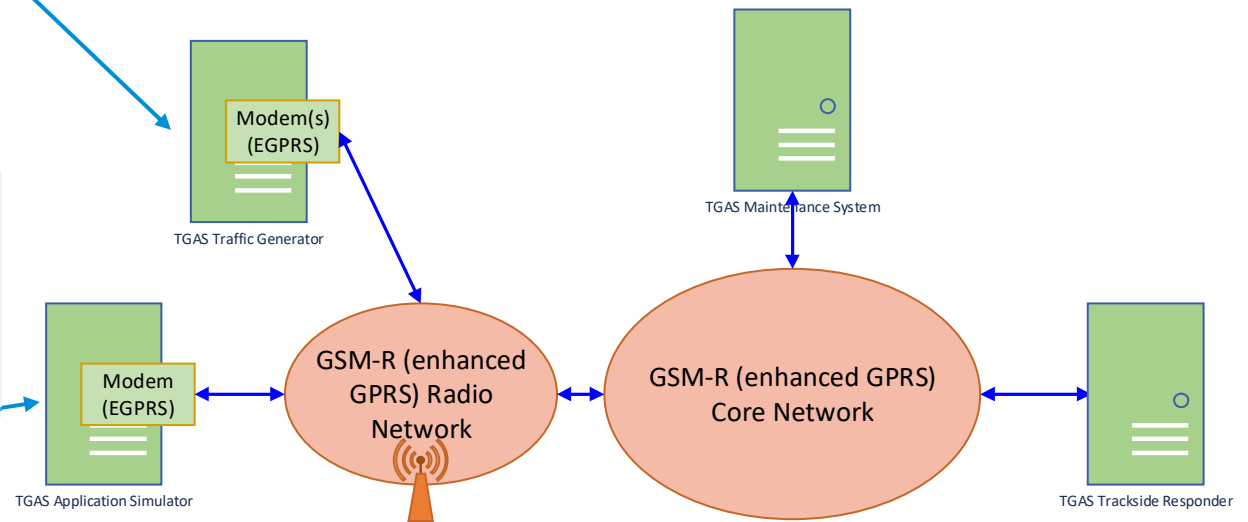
Modem(s)
(EGPRS)

TGAS Traffic Generator

TGAS Maintenance System

Modem
(EGPRS)

GSM-R (enhanced GPRS) Radio Network

GSM-R (enhanced GPRS) Core Network

TGAS Application Simulator

TGAS Trackside Responder